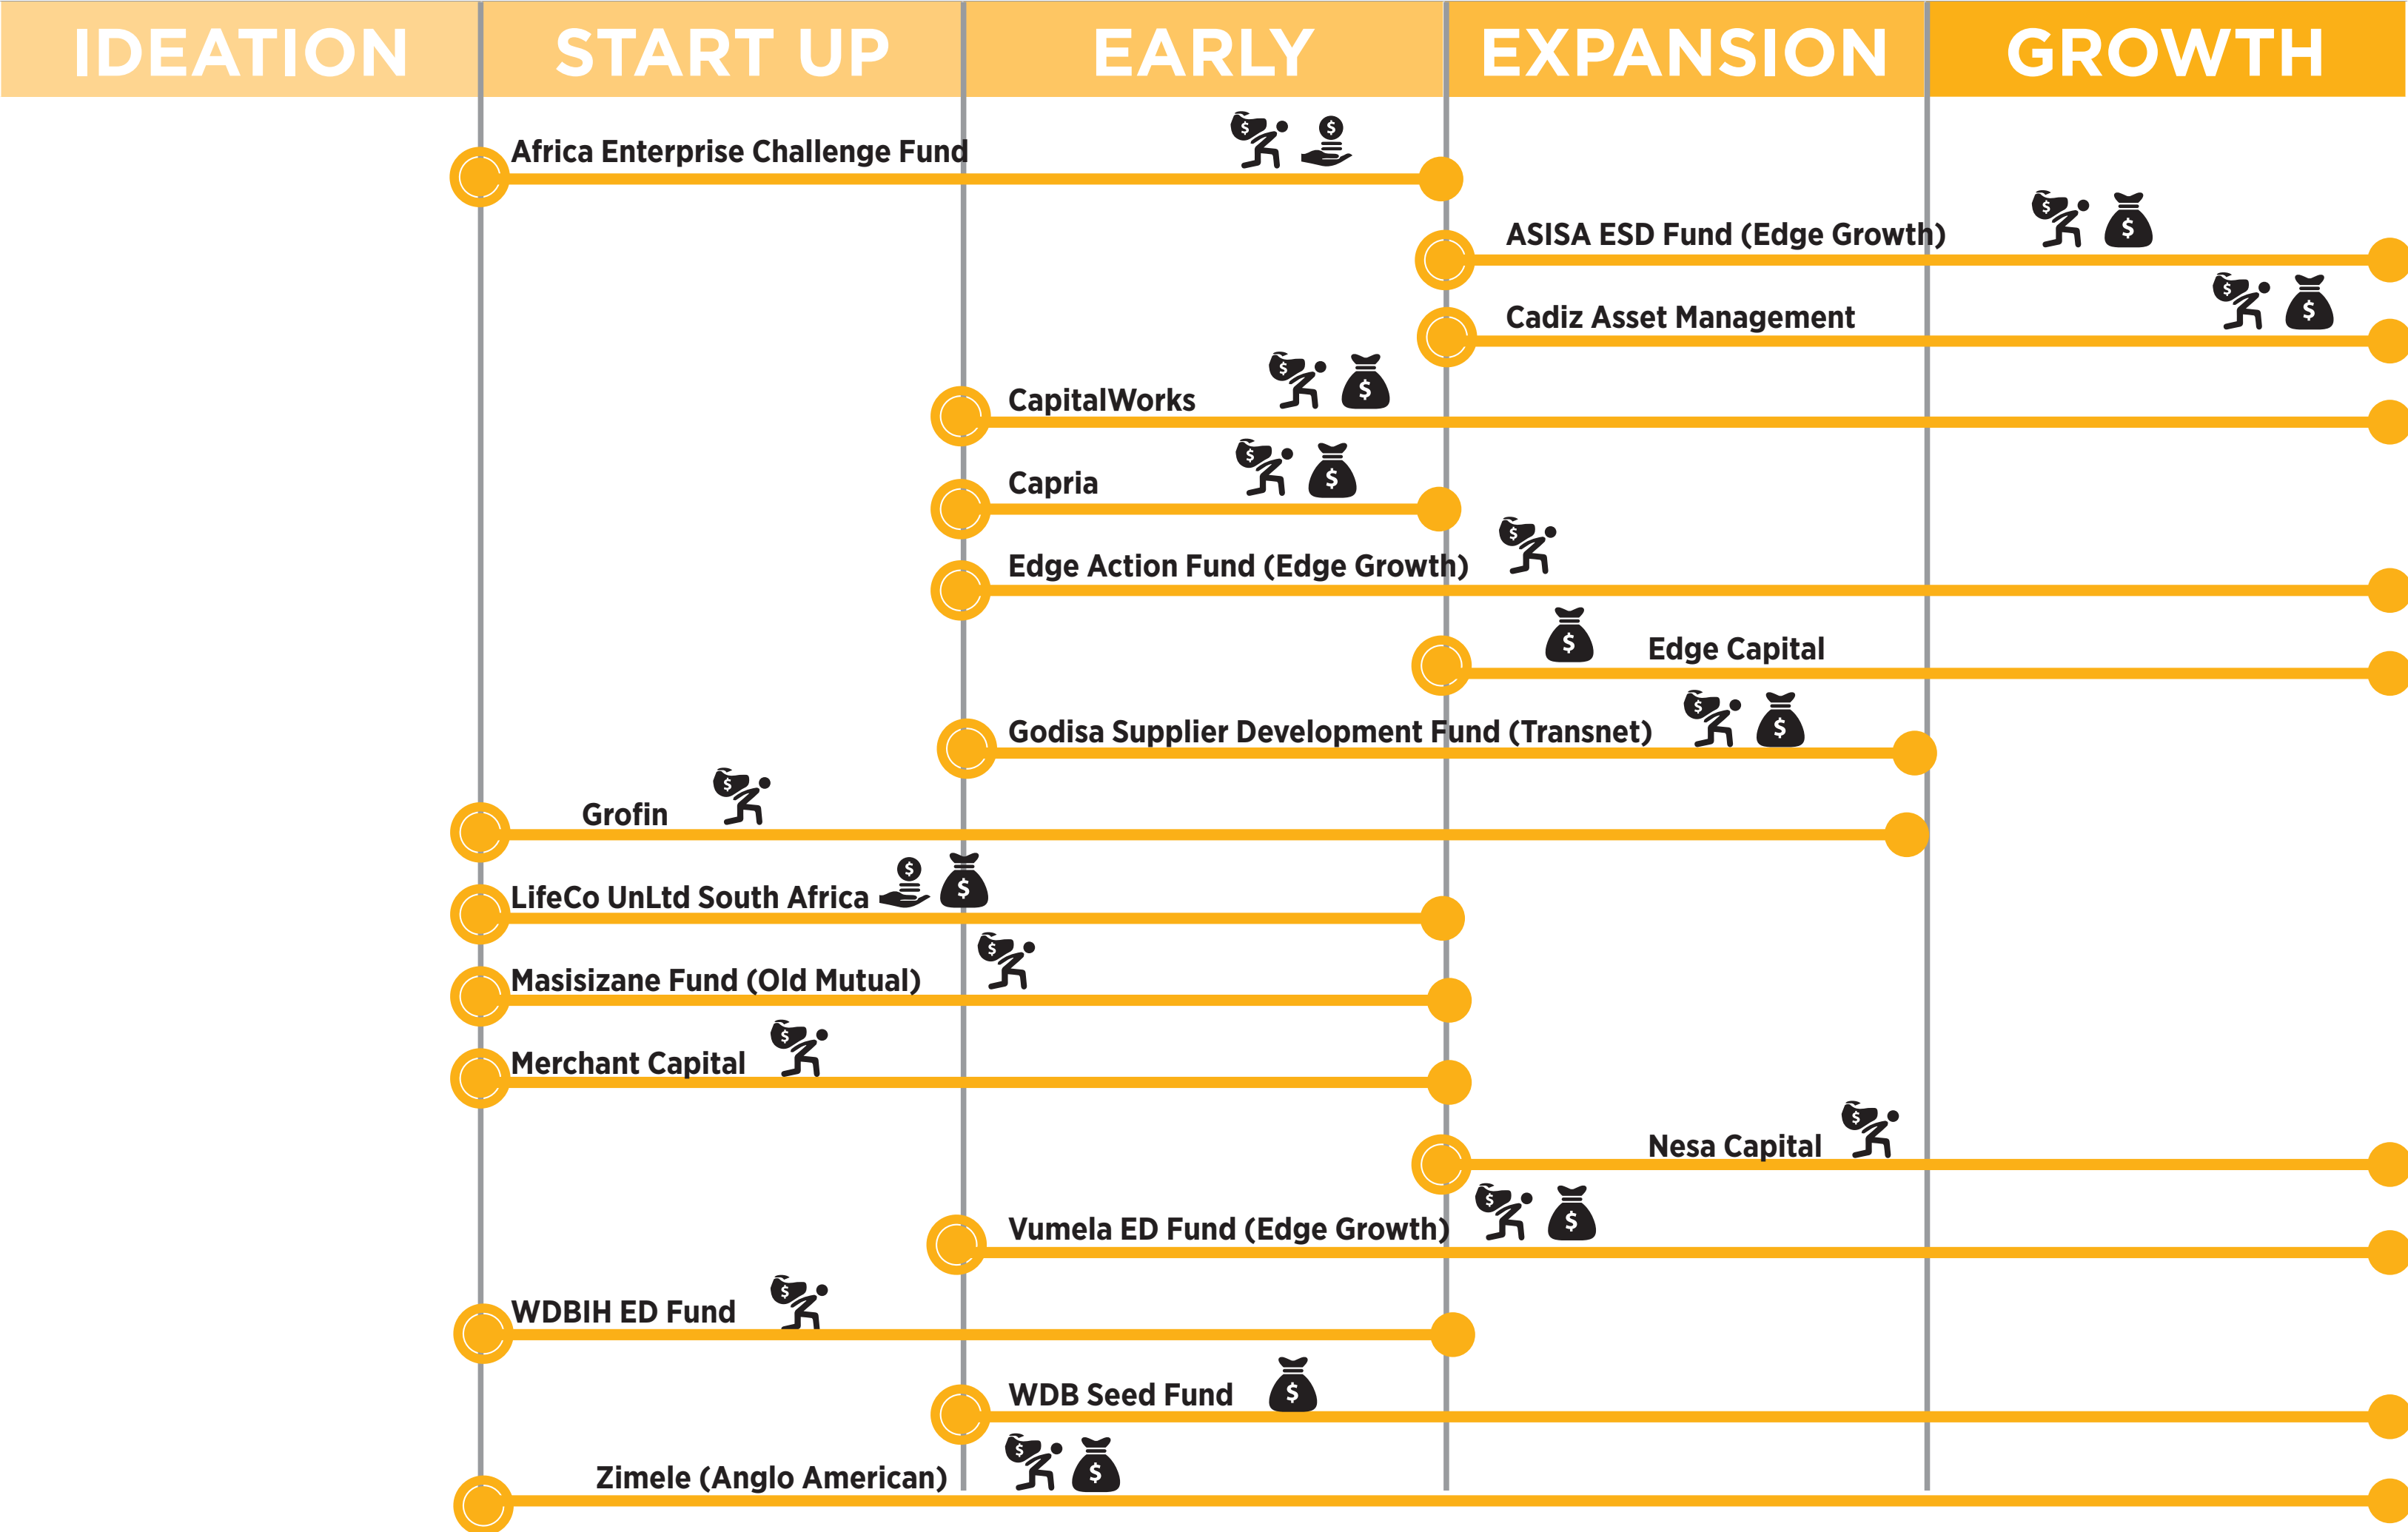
IDEATION START UP EARLY EXPANSION GROWTH

Africa Enterprise Challenge Fund

ASISA ESD Fund (Edge Growth)

Cadiz Asset Management

CapitalWorks

Capria

Edge Action Fund (Edge Growth)

Edge Capital

Godisa Supplier Development Fund (Transnet)

Grofin

LifeCo UnLtd South Africa

Masisizane Fund (Old Mutual)

Merchant Capital

Nesa Capital

Vumela ED Fund (Edge Growth)

WDBIH ED Fund

WDB Seed Fund

Zimele (Anglo American)